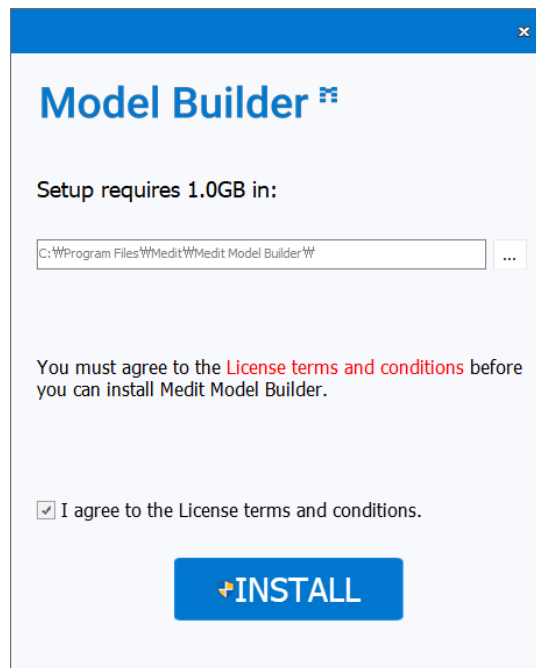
×

Model Builder

Setup requires 1.0GB in:

C:₩Program Files₩Medit₩Medit Model Builder₩

...

You must agree to the License terms and conditions before you can install Medit Model Builder.

I agree to the License terms and conditions.

INSTALL